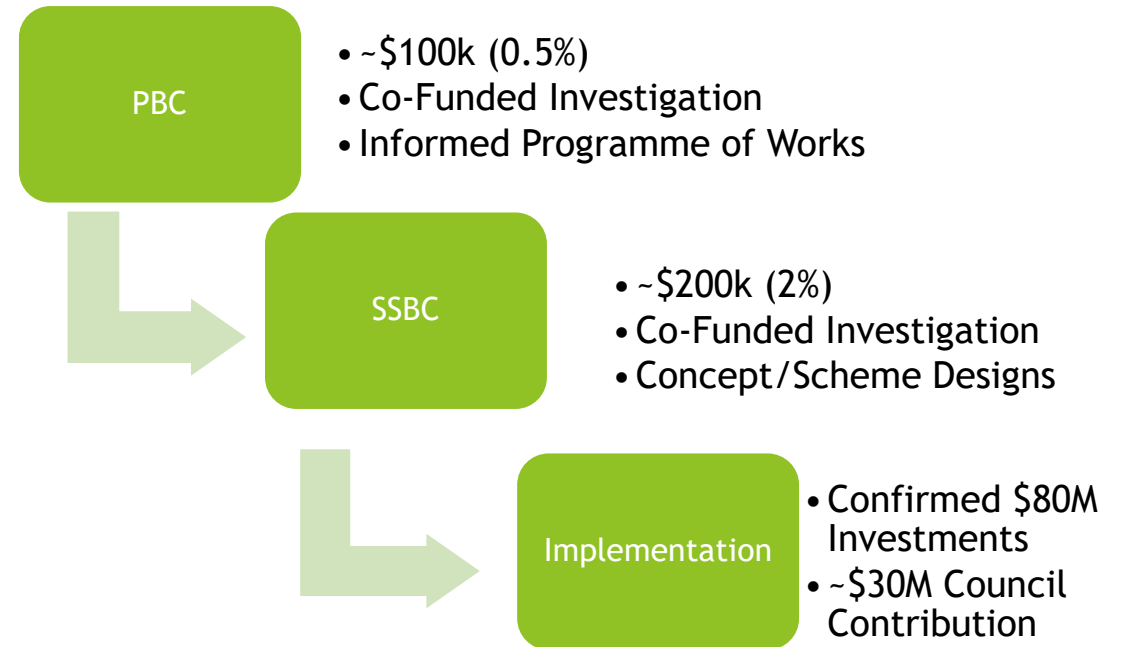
PBC

• ~\$100k (0.5%)
• Co-Funded Investigation
• Informed Programme of Works

SSBC

• ~\$200k (2%)
• Co-Funded Investigation
• Concept/Scheme Designs

Implementation

• Confirmed \$80M Investments
• ~\$30M Council Contribution